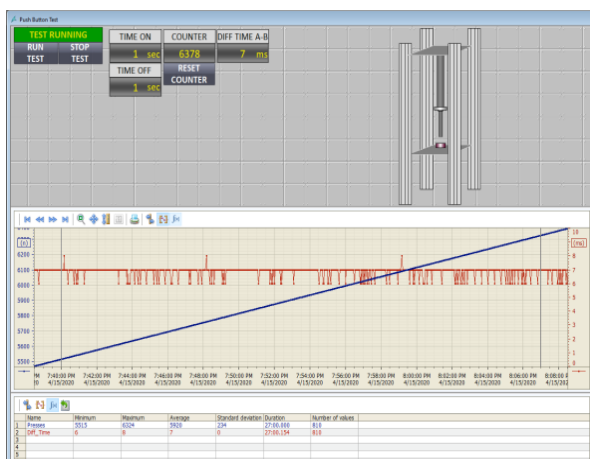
Push Button Test

TEST RUNNING
RUN TEST
STOP TEST

TIME ON
1 sec

TIME OFF
1 sec

COUNTER
6378

RESET COUNTER

DIFF TIME A-B
7 ms

[n]
6100
6000
5900
5800
5700
5600
5500

[ms]
10
9
8
7
6
5
4
3
2
1
0

7:40:00 PM 4/15/2020
7:42:00 PM 4/15/2020
7:44:00 PM 4/15/2020
7:46:00 PM 4/15/2020
7:48:00 PM 4/15/2020
7:50:00 PM 4/15/2020
7:52:00 PM 4/15/2020
7:54:00 PM 4/15/2020
7:56:00 PM 4/15/2020
7:58:00 PM 4/15/2020
8:00:00 PM 4/15/2020
8:02:00 PM 4/15/2020
8:04:00 PM 4/15/2020
8:06:00 PM 4/15/2020
8:08:00 PM 4/15/202

| | Name | Minimum | Maximum | Average | Standard deviation | Duration | Number of values |
|---|---|---|---|---|---|---|---|
| 1 | Presses | 5515 | 6324 | 5920 | 234 | 27:00.000 | 810 |
| 2 | Diff_Time | 6 | 8 | 7 | 0 | 27:00.154 | 810 |
| 3 | | | | | | | |
| 4 | | | | | | | |
| 5 | | | | | | | |